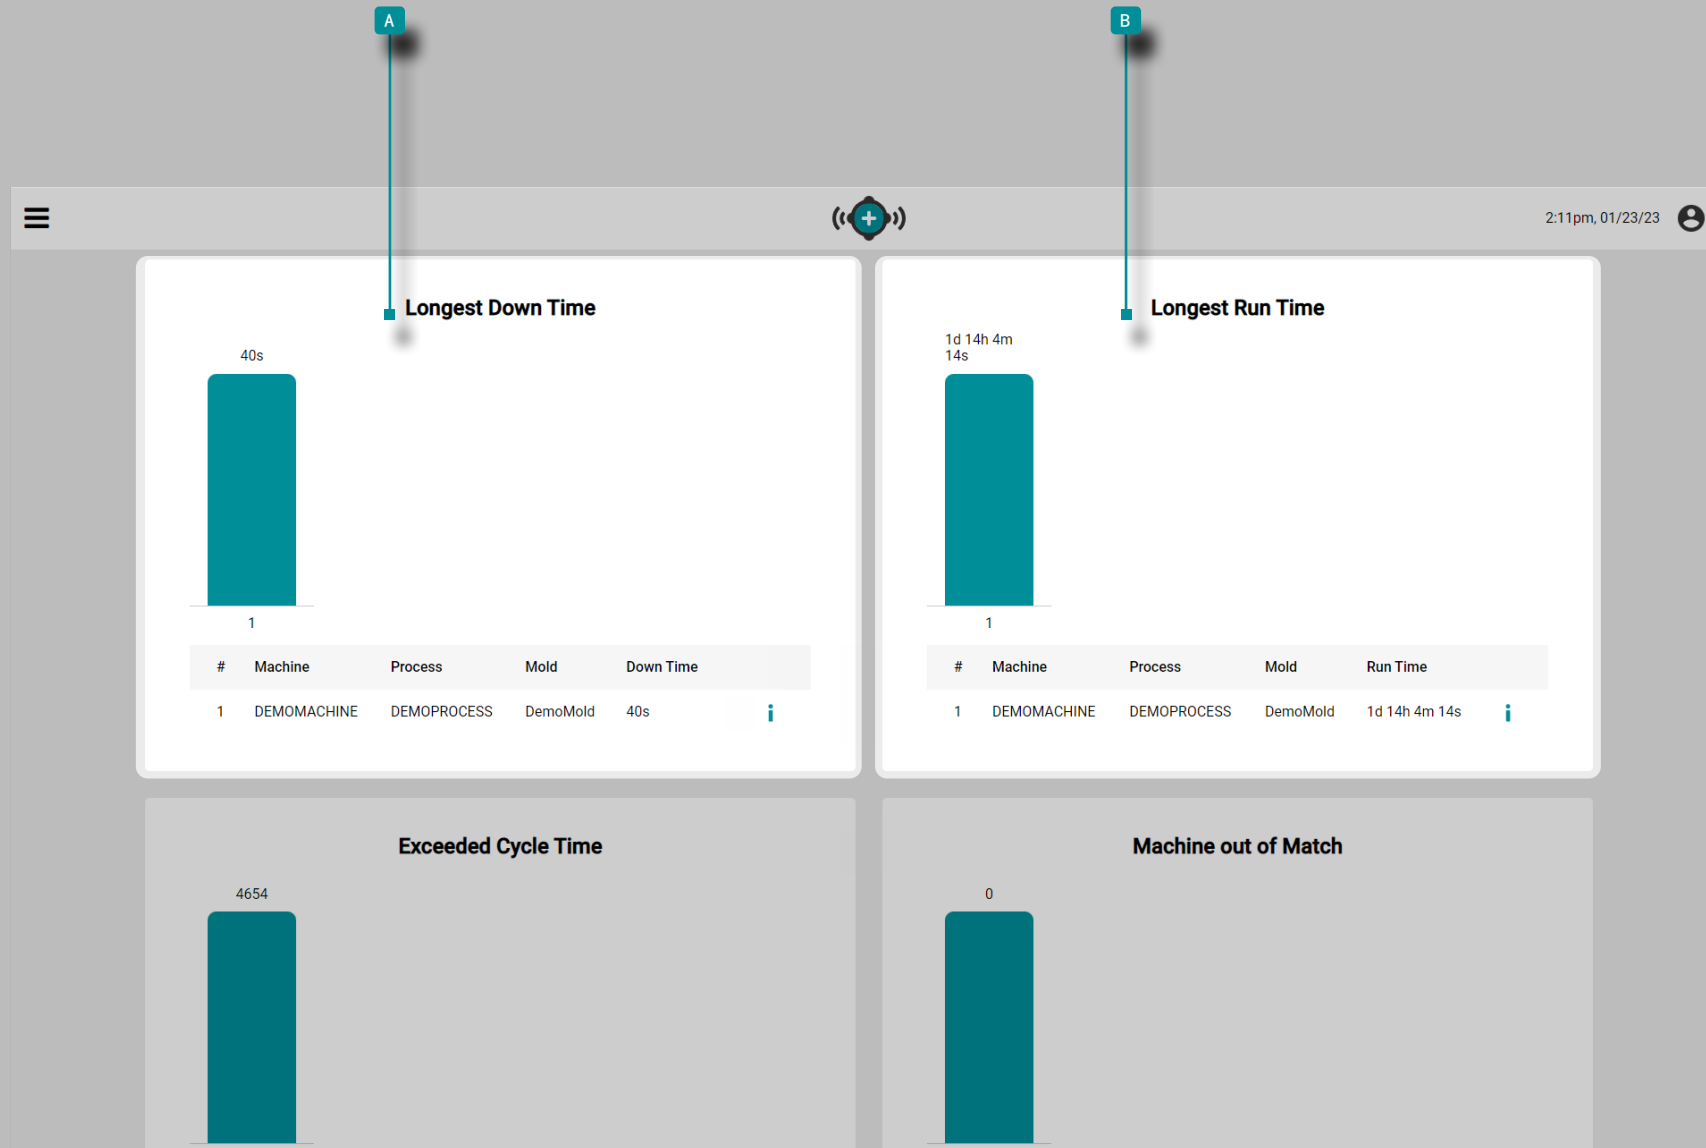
A

B

2:11pm, 01/23/23

Longest Down Time

40s

1

| # | Machine | Process | Mold | Down Time |
|---|---|---|---|---|
| 1 | DEMOMACHINE | DEMOPROCESS | DemoMold | 40s |

Longest Run Time

1d 14h 4m 14s

1

| # | Machine | Process | Mold | Run Time |
|---|---|---|---|---|
| 1 | DEMOMACHINE | DEMOPROCESS | DemoMold | 1d 14h 4m 14s |

Exceeded Cycle Time

4654

Machine out of Match

0